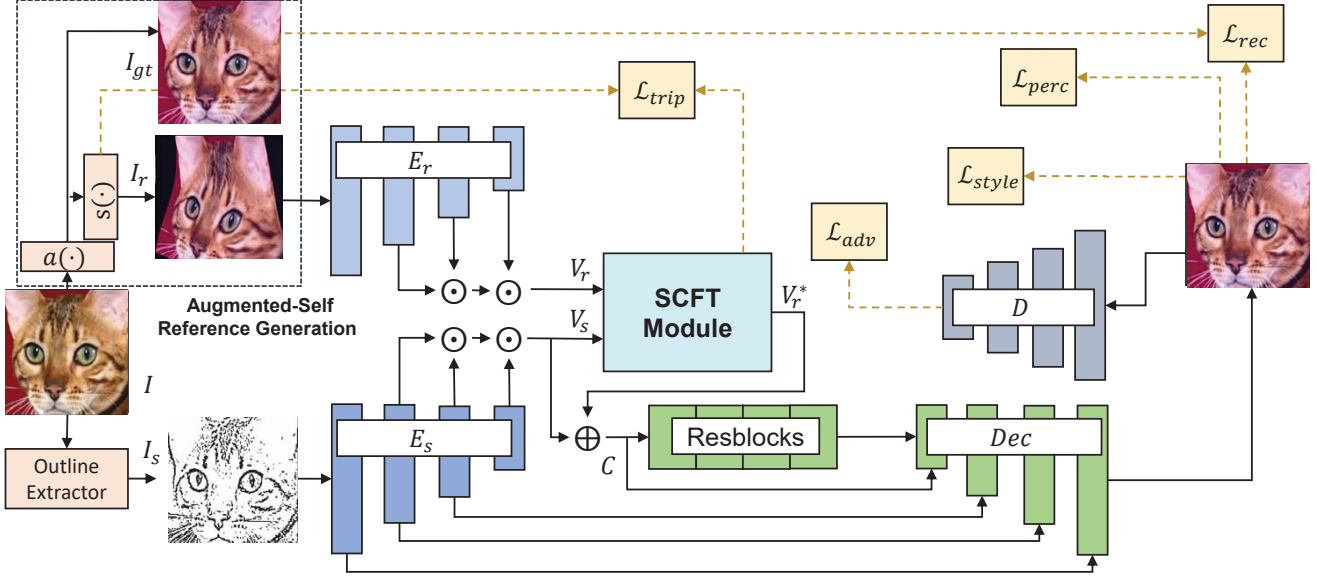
$I_{gt}$
$\mathcal{L}_{rec}$
$\mathcal{L}_{trip}$
$\mathcal{L}_{perc}$
$I_r$
$s(\cdot)$
$E_r$
$\mathcal{L}_{style}$
$a(\cdot)$
$\mathcal{L}_{adv}$
$V_r$
SCFT Module
$V_r^*$
$V_s$
$D$
Augmented-Self Reference Generation
$I$
$E_s$
Resblocks
$Dec$
$I_s$
Outline Extractor
$C$
$\odot$
$\oplus$